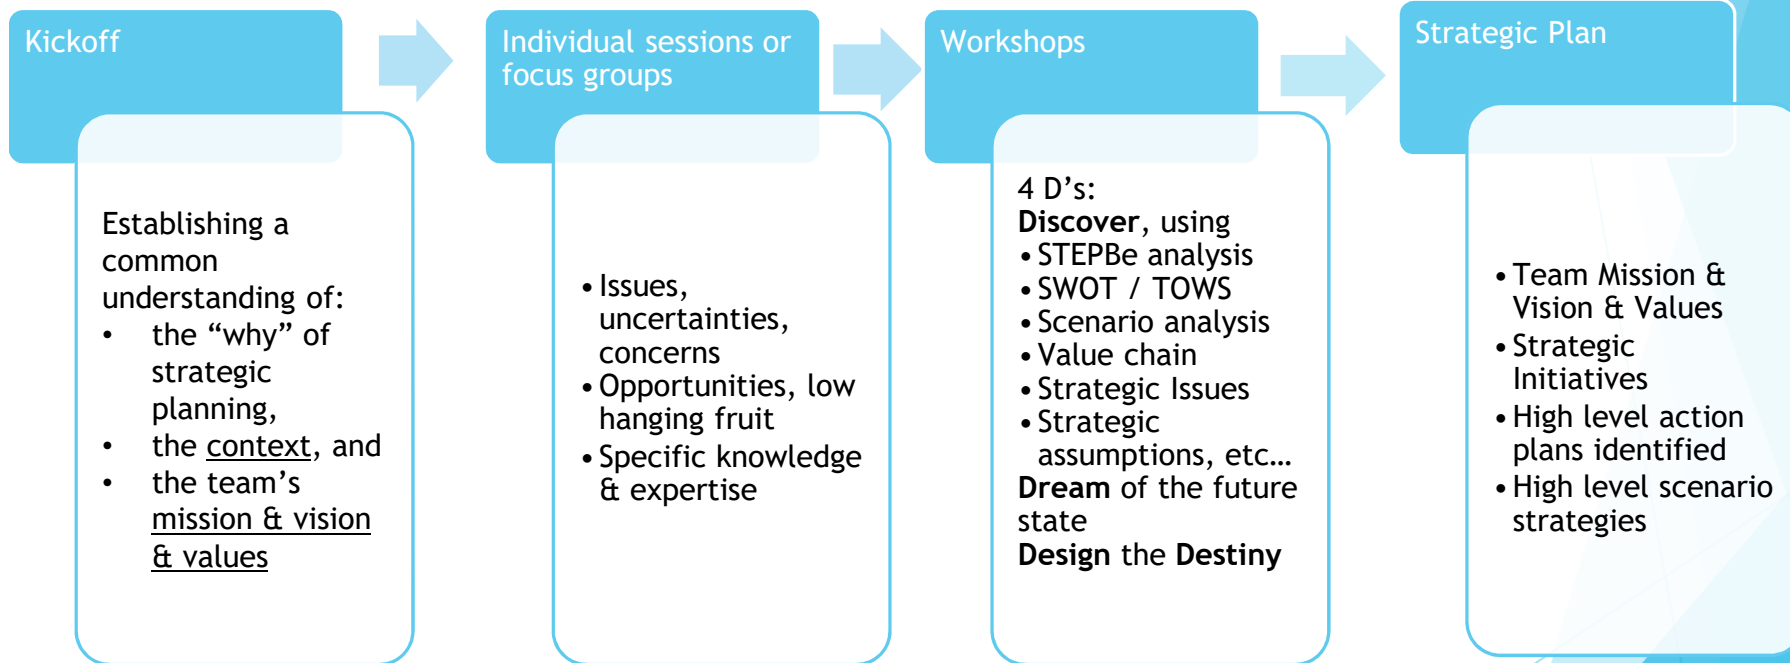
Kickoff

Establishing a common understanding of:
• the “why” of strategic planning,
• the context, and
• the team’s mission & vision & values

Individual sessions or focus groups

• Issues, uncertainties, concerns
• Opportunities, low hanging fruit
• Specific knowledge & expertise

Workshops

4 D’s:
**Discover**, using
• STEPBe analysis
• SWOT / TOWS
• Scenario analysis
• Value chain
• Strategic Issues
• Strategic assumptions, etc…
**Dream** of the future state
**Design** the **Destiny**

Strategic Plan

• Team Mission & Vision & Values
• Strategic Initiatives
• High level action plans identified
• High level scenario strategies